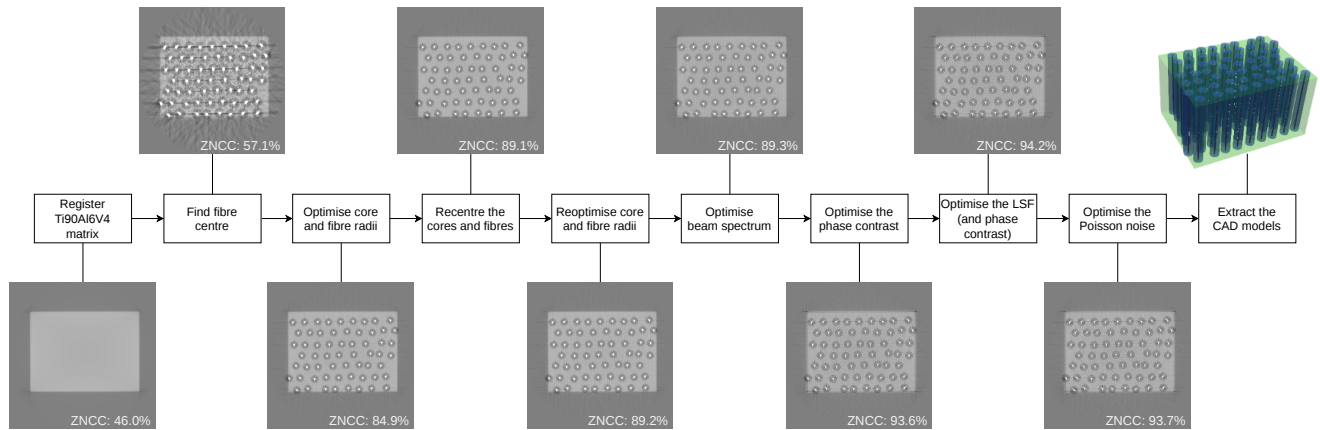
ZNCC: 57.1%

ZNCC: 89.1%

ZNCC: 89.3%

ZNCC: 94.2%

Register Ti90Al6V4 matrix

Find fibre centre

Optimise core and fibre radii

Recentre the cores and fibres

Reoptimise core and fibre radii

Optimise beam spectrum

Optimise the phase contrast

Optimise the LSF (and phase contrast)

Optimise the Poisson noise

Extract the CAD models

ZNCC: 46.0%

ZNCC: 84.9%

ZNCC: 89.2%

ZNCC: 93.6%

ZNCC: 93.7%